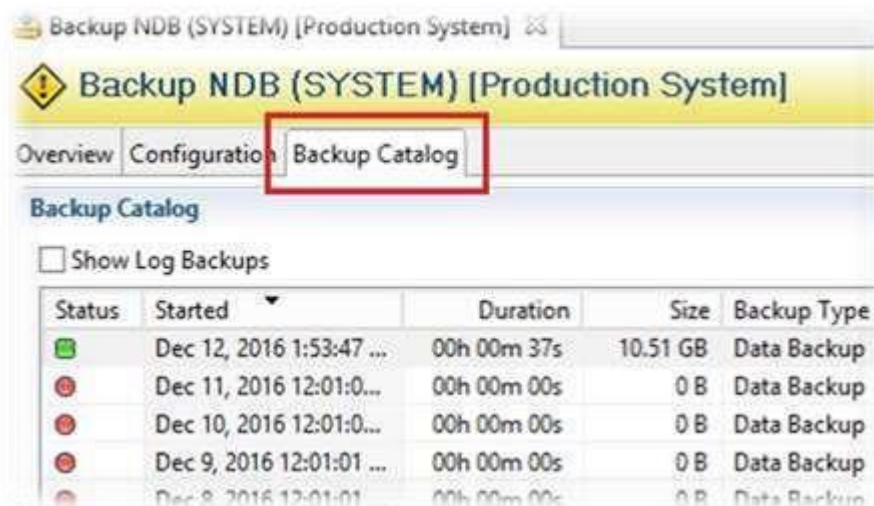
Backup NDB (SYSTEM) [Production System]

Backup NDB (SYSTEM) [Production System]

Overview | Configuratio | Backup Catalog

Backup Catalog

Show Log Backups

| Status | Started | Duration | Size | Backup Type |
|---|---|---|---|---|
| | Dec 12, 2016 1:53:47 ... | 00h 00m 37s | 10.51 GB | Data Backup |
| | Dec 11, 2016 12:01:0... | 00h 00m 00s | 0 B | Data Backup |
| | Dec 10, 2016 12:01:0... | 00h 00m 00s | 0 B | Data Backup |
| | Dec 9, 2016 12:01:01 ... | 00h 00m 00s | 0 B | Data Backup |
| | Dec 8, 2016 12:01:01 ... | 00h 00m 00s | 0 B | Data Backup |